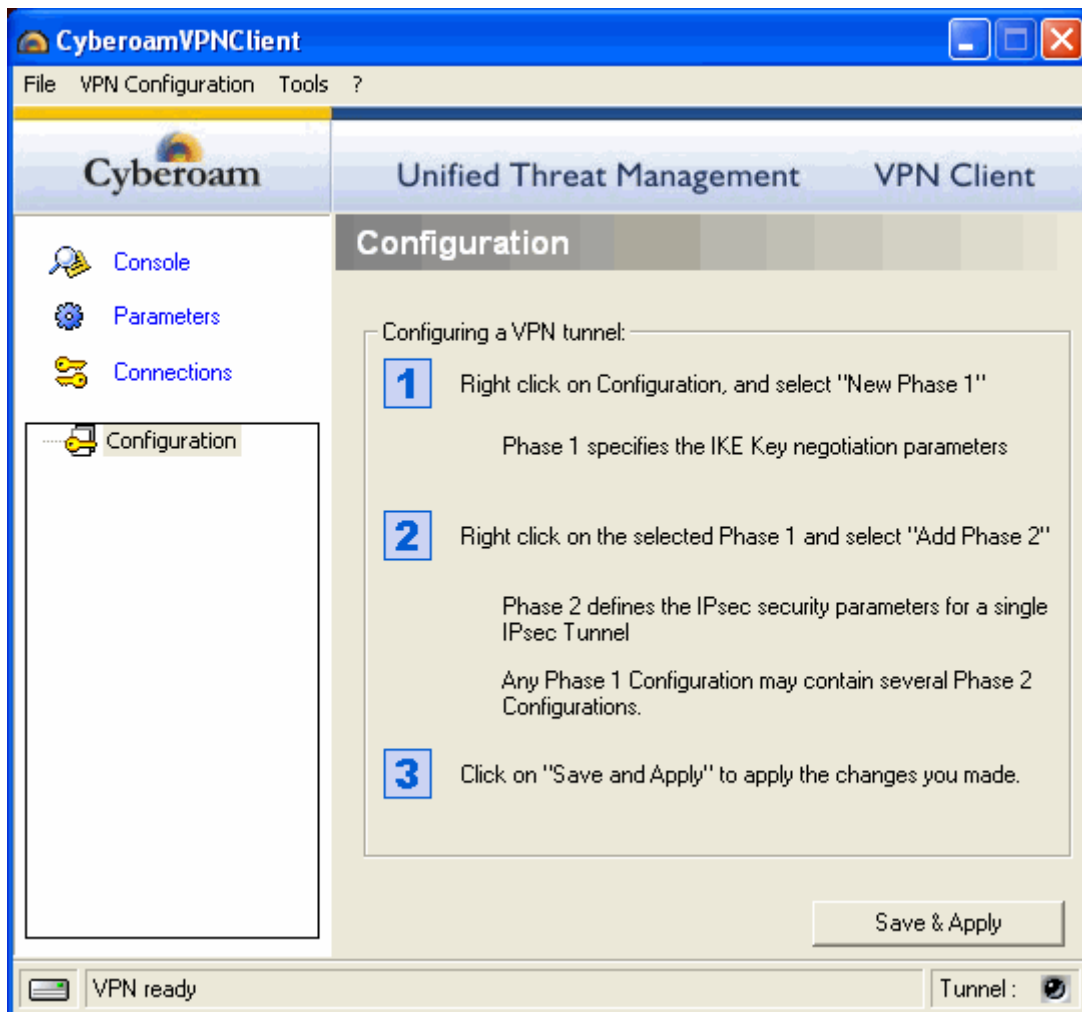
CyberoamVPNClient

File VPN Configuration Tools ?

Cyberoam

Unified Threat Management VPN Client

Console

Parameters

Connections

Configuration

Configuration

Configuring a VPN tunnel:

1 Right click on Configuration, and select "New Phase 1"

Phase 1 specifies the IKE Key negotiation parameters

2 Right click on the selected Phase 1 and select "Add Phase 2"

Phase 2 defines the IPsec security parameters for a single IPsec Tunnel

Any Phase 1 Configuration may contain several Phase 2 Configurations.

3 Click on "Save and Apply" to apply the changes you made.

Save & Apply

VPN ready

Tunnel :